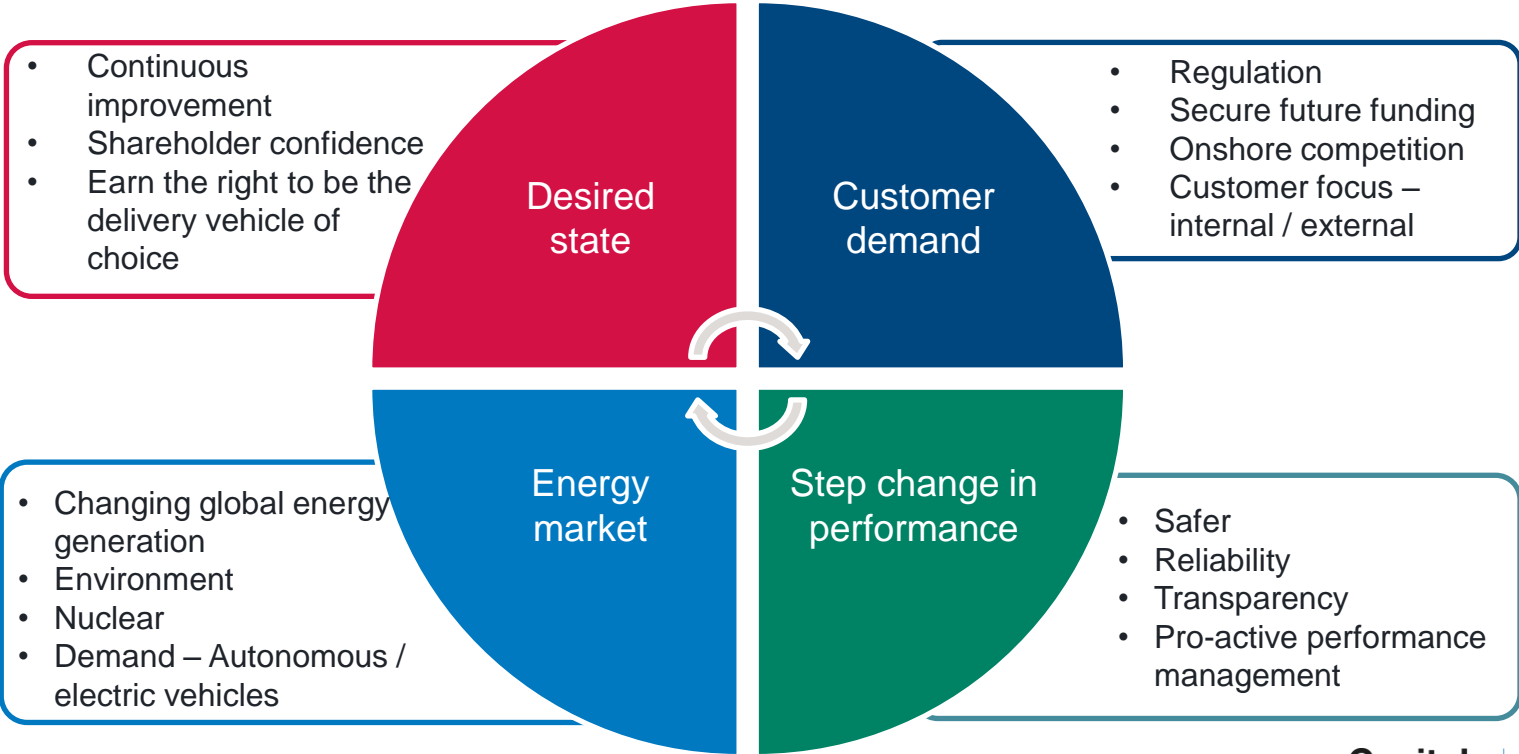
- Continuous improvement
- Shareholder confidence
- Earn the right to be the delivery vehicle of choice

Desired state

Customer demand

- Regulation
- Secure future funding
- Onshore competition
- Customer focus – internal / external

- Changing global energy generation
- Environment
- Nuclear
- Demand – Autonomous / electric vehicles

Energy market

Step change in performance

- Safer
- Reliability
- Transparency
- Pro-active performance management

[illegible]